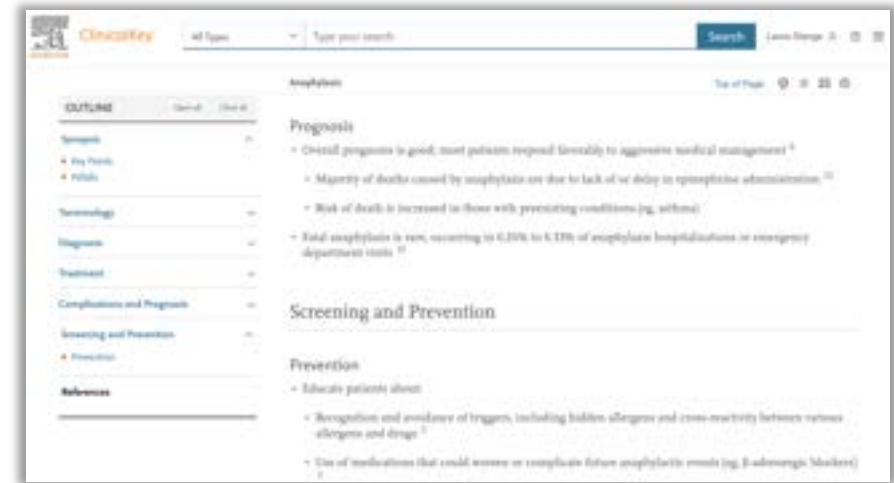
ClinicalKey All Types Type your search Search Laura Mange

Anaphylaxis

Top of Page

OUTLINE Open all Close all

Synopsis
• Key Points
• Pitfalls

Terminology

Diagnosis

Treatment

Complications and Prognosis

Screening and Prevention
• Prevention

References

Prognosis

• Overall prognosis is good; most patients respond favorably to aggressive medical management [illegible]

• Majority of deaths caused by anaphylaxis are due to lack of or delay in epinephrine administration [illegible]

• Risk of death is increased in those with preexisting conditions (eg, asthma)

• Fatal anaphylaxis is rare, occurring in 0.25% to 0.33% of anaphylaxis hospitalizations or emergency department visits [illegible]

Screening and Prevention

Prevention

• Educate patients about:

• Recognition and avoidance of triggers, including hidden allergens and cross-reactivity between various allergens and drugs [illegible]

• Use of medications that could worsen or complicate future anaphylactic events (eg, β-adrenergic blockers) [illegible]